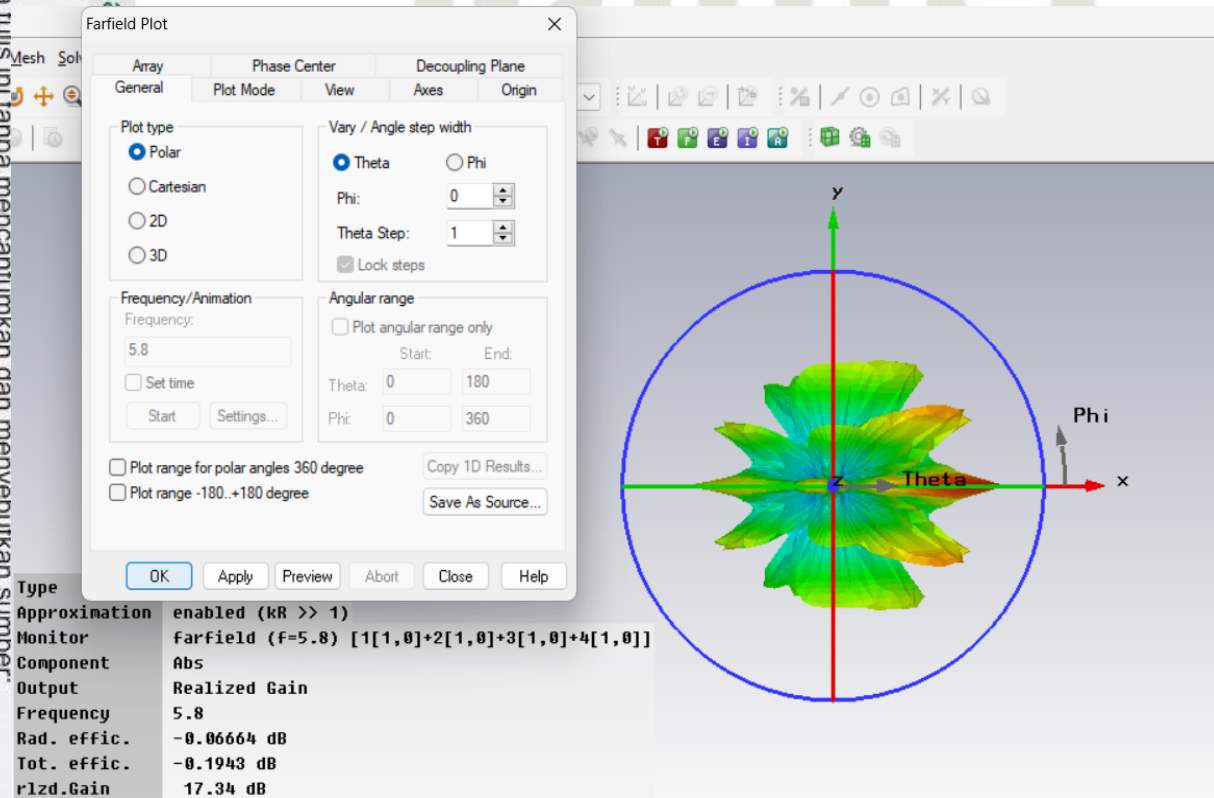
Farfield Plot

Array
Phase Center
Decoupling Plane
General
Plot Mode
View
Axes
Origin

Plot type
Polar
Cartesian
2D
3D

Vary / Angle step width
Theta
Phi
Phi: 0
Theta Step: 1
Lock steps

Frequency/Animation
Frequency:
5.8
Set time
Start
Settings...

Angular range
Plot angular range only
Start:
End:
Theta: 0 180
Phi: 0 360

Plot range for polar angles 360 degree
Plot range -180..+180 degree
Copy 1D Results...
Save As Source...

OK
Apply
Preview
Abort
Close
Help

Mesh Solv

y
Phi
z
Theta
x

| Type | |
|---|---|
| Approximation | enabled (kR >> 1) |
| Monitor | farfield (f=5.8) [1[1,0]+2[1,0]+3[1,0]+4[1,0]] |
| Component | Abs |
| Output | Realized Gain |
| Frequency | 5.8 |
| Rad. effic. | -0.06664 dB |
| Tot. effic. | -0.1943 dB |
| rlzd.Gain | 17.34 dB |

tulis ini tanpa mencantumkan dan menyebutkan sumber